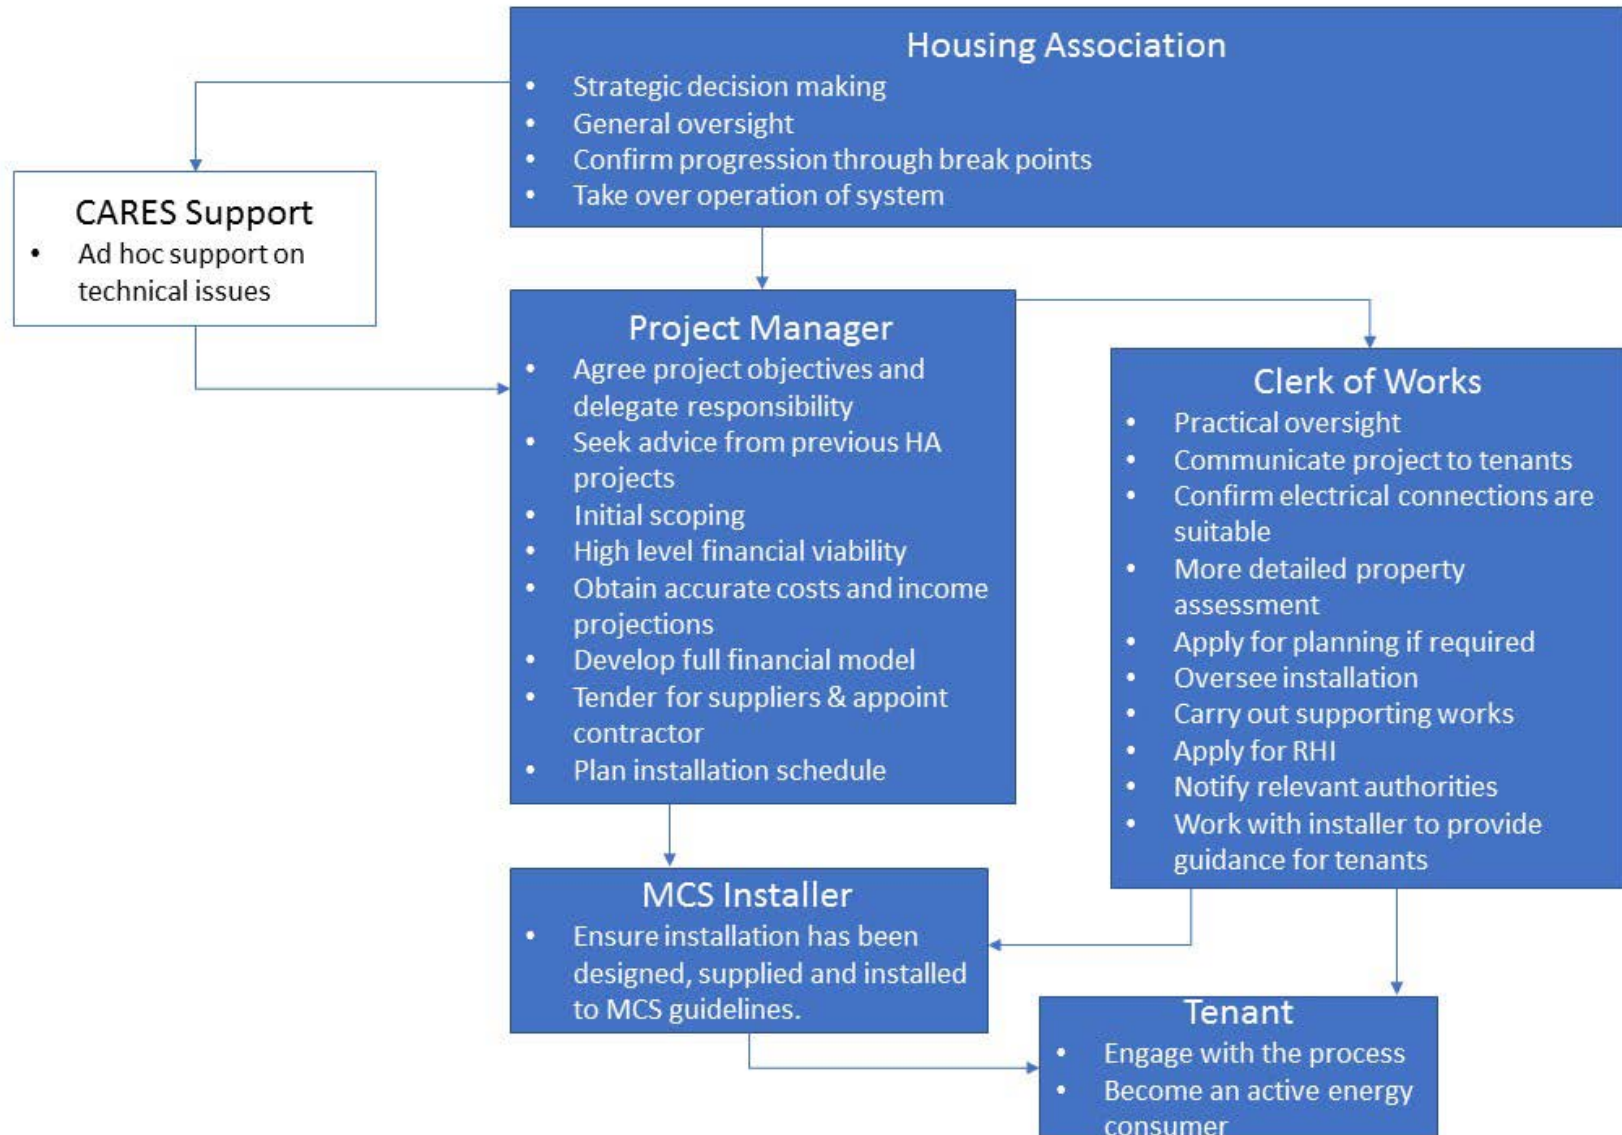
Housing Association
- Strategic decision making
- General oversight
- Confirm progression through break points
- Take over operation of system

CARES Support
- Ad hoc support on technical issues

Project Manager
- Agree project objectives and delegate responsibility
- Seek advice from previous HA projects
- Initial scoping
- High level financial viability
- Obtain accurate costs and income projections
- Develop full financial model
- Tender for suppliers & appoint contractor
- Plan installation schedule

Clerk of Works
- Practical oversight
- Communicate project to tenants
- Confirm electrical connections are suitable
- More detailed property assessment
- Apply for planning if required
- Oversee installation
- Carry out supporting works
- Apply for RHI
- Notify relevant authorities
- Work with installer to provide guidance for tenants

MCS Installer
- Ensure installation has been designed, supplied and installed to MCS guidelines.

Tenant
- Engage with the process
- Become an active energy consumer